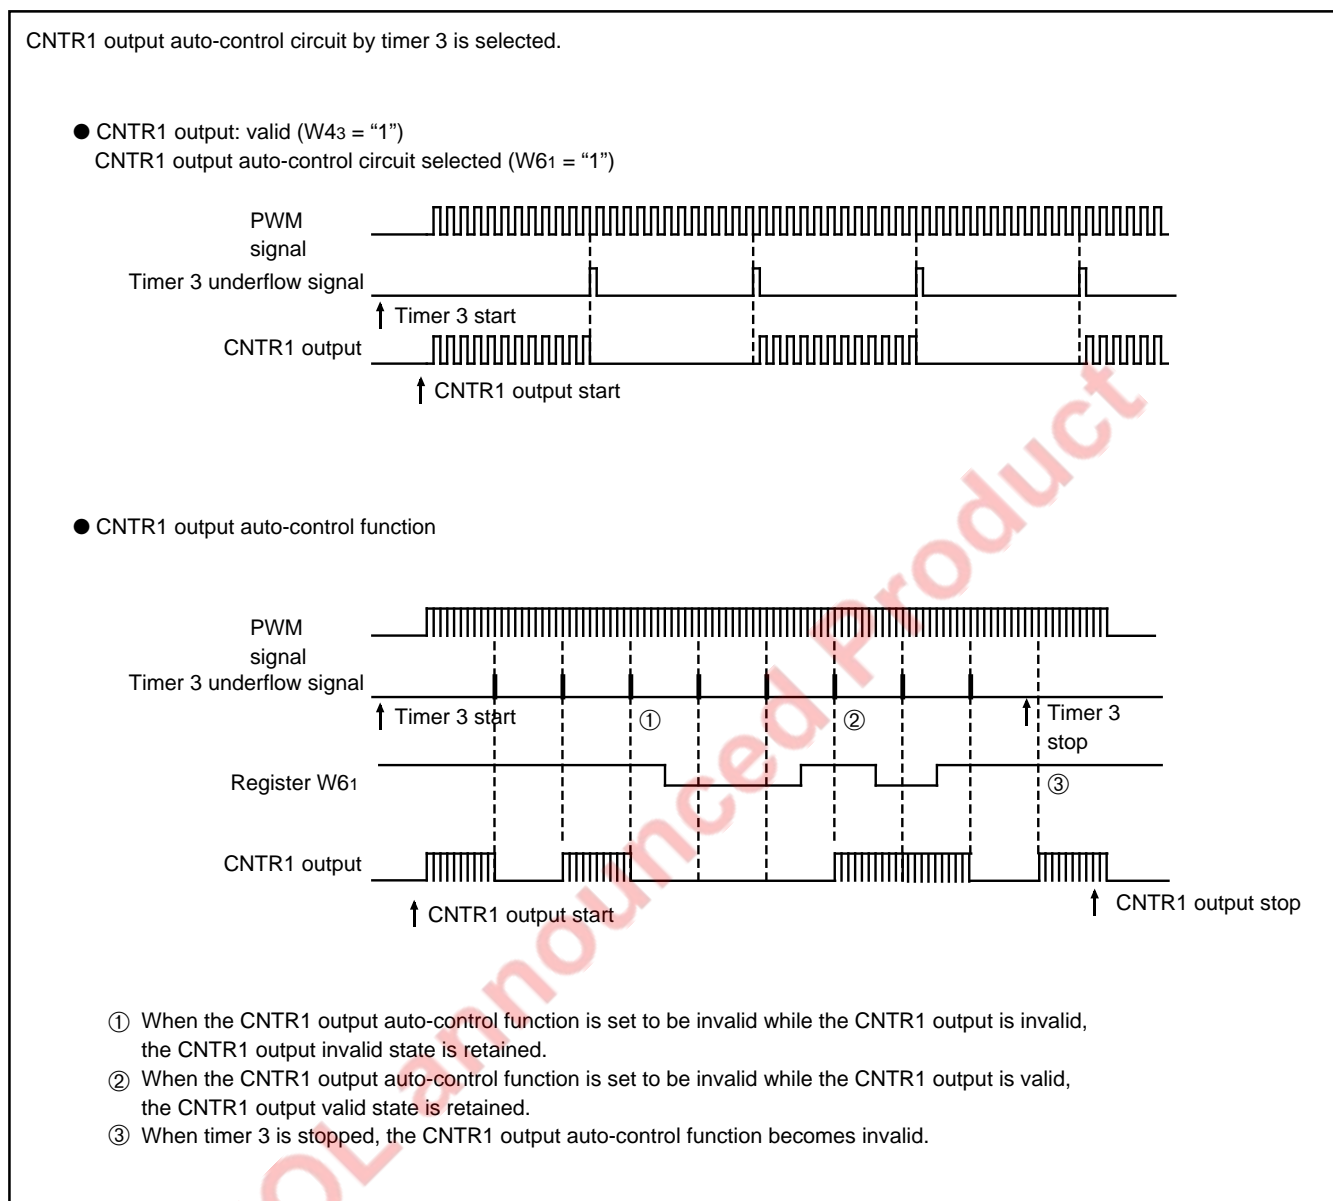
CNTR1 output auto-control circuit by timer 3 is selected.

● CNTR1 output: valid (W4$_3$ = “1”)
CNTR1 output auto-control circuit selected (W6$_1$ = “1”)

PWM signal

Timer 3 underflow signal

Timer 3 start

CNTR1 output

CNTR1 output start

● CNTR1 output auto-control function

PWM signal

Timer 3 underflow signal

Timer 3 start

①

②

Timer 3 stop

Register W6$_1$

③

CNTR1 output

CNTR1 output start

CNTR1 output stop

① When the CNTR1 output auto-control function is set to be invalid while the CNTR1 output is invalid, the CNTR1 output invalid state is retained.
② When the CNTR1 output auto-control function is set to be invalid while the CNTR1 output is valid, the CNTR1 output valid state is retained.
③ When timer 3 is stopped, the CNTR1 output auto-control function becomes invalid.

Not Announced Product